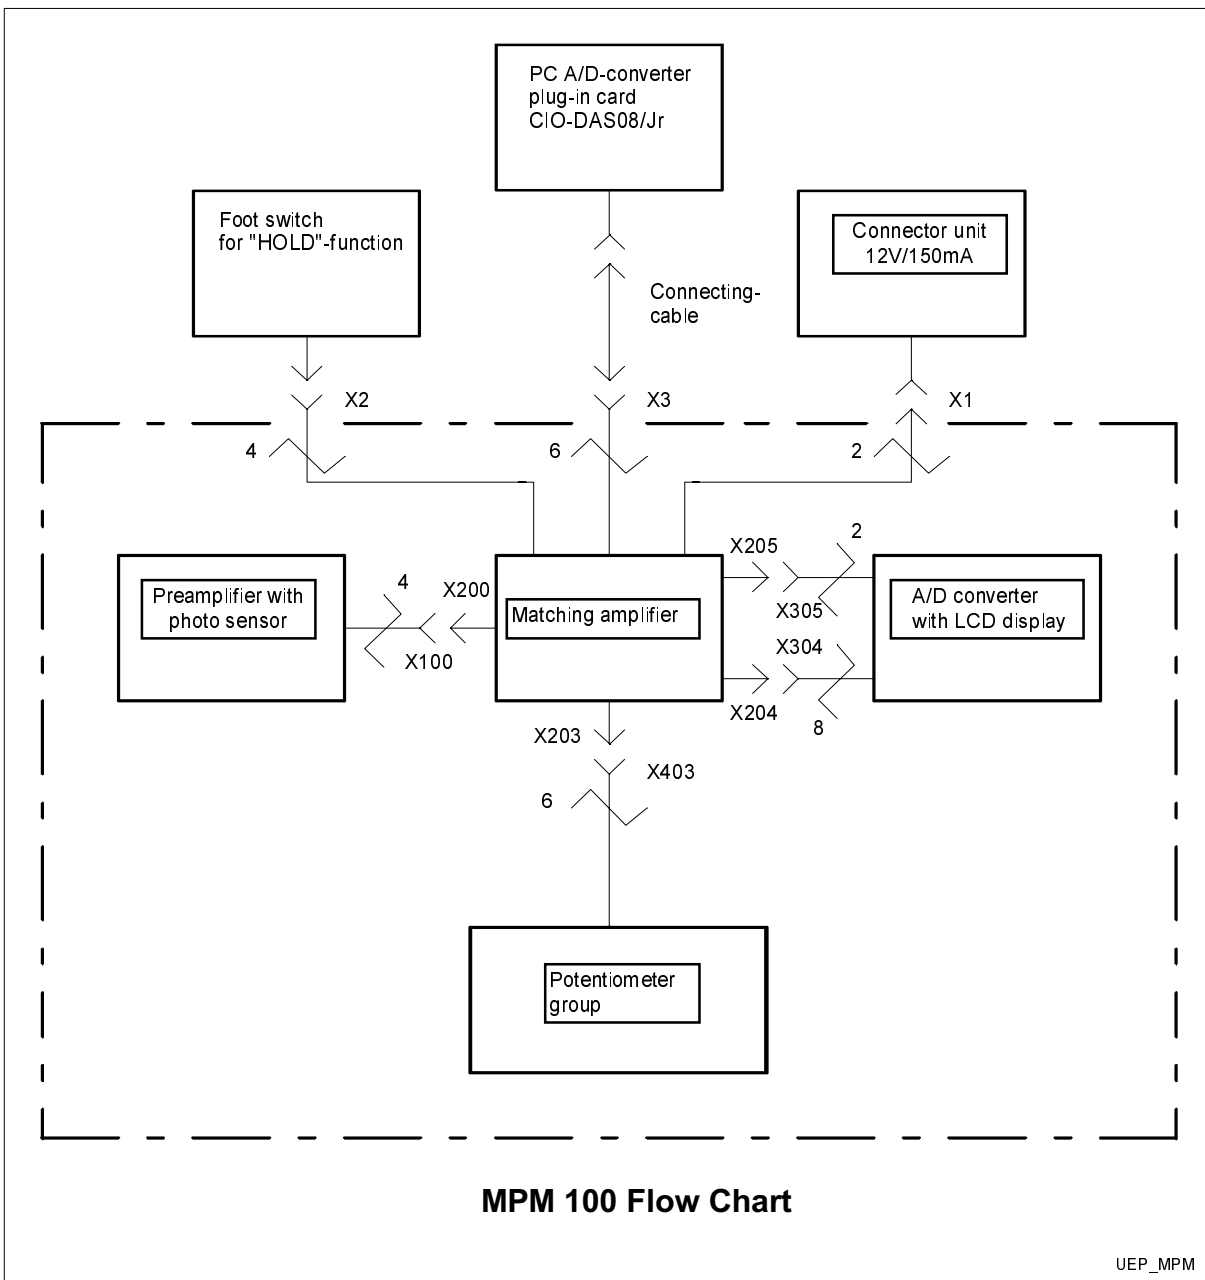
PC A/D-converter plug-in card CIO-DAS08/Jr

Foot switch for "HOLD"-function

Connector unit 12V/150mA

Connecting-cable

X2

X3

X1

4

6

2

2

X205

Preamplifier with photo sensor

4

X200

Matching amplifier

X305

A/D converter with LCD display

X100

X304

X204

8

X203

X403

6

Potentiometer group

MPM 100 Flow Chart

UEP_MPM